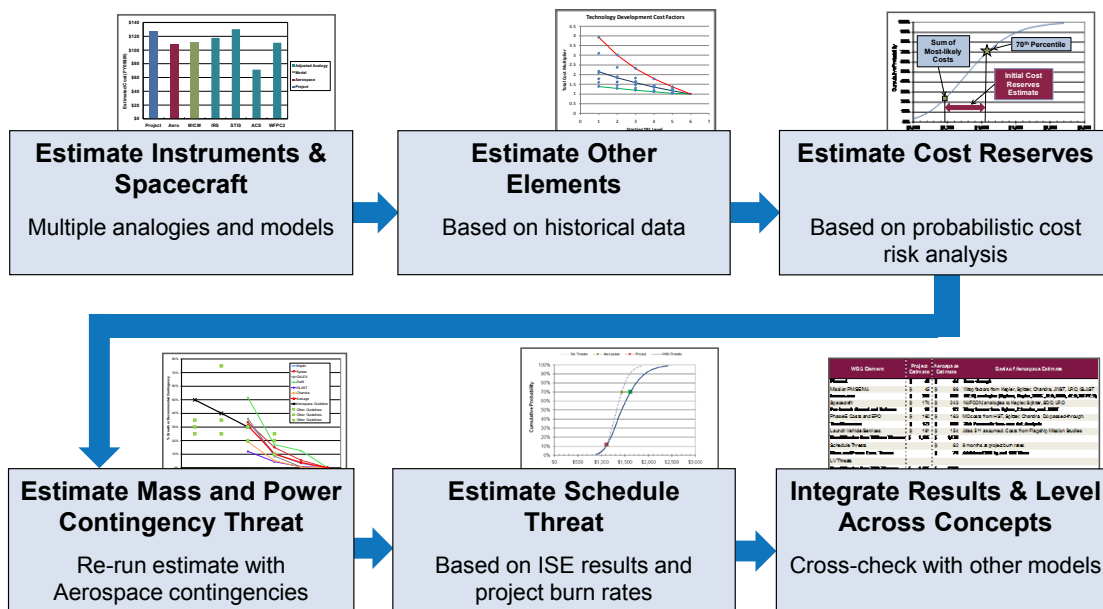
$140
$120
$100
$80
$60
$40
$20
$0
Project Aero MICM IRS STIS ACS WFPC2
Adjusted Analogy
Model
Aerospace
Project

Technology Development Cost Factors

Sum of Most-likely Costs
70th Percentile
Initial Cost Reserves Estimate

Estimate Instruments & Spacecraft

Multiple analogies and models

Estimate Other Elements

Based on historical data

Estimate Cost Reserves

Based on probabilistic cost risk analysis

No Threats Aerospace Project With Threats
100%
90%
80%
70%
60%
50%
40%
30%
20%
10%
0%
$0 $500 $1,000 $1,500 $2,000 $2,500 $3,000
Cumulative Probability

WBS Element
Project Estimate
Aerospace Estimate
Basis of Aerospace Estimate

Estimate Mass and Power Contingency Threat

Re-run estimate with Aerospace contingencies

Estimate Schedule Threat

Based on ISE results and project burn rates

Integrate Results & Level Across Concepts

Cross-check with other models